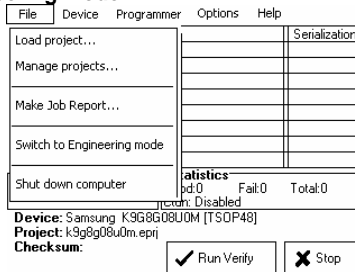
File Device Programmer Options Help

Load project...
Manage projects...
Make Job Report...
Switch to Engineering mode
Shut down computer

Serialization

Statistics
Good:0 Fail:0 Total:0
Count: Disabled

Device: Samsung K9G8G08U0M [TSOP48]
Project: k9g8g08u0m.eprj
Checksum:

Run Verify
Stop